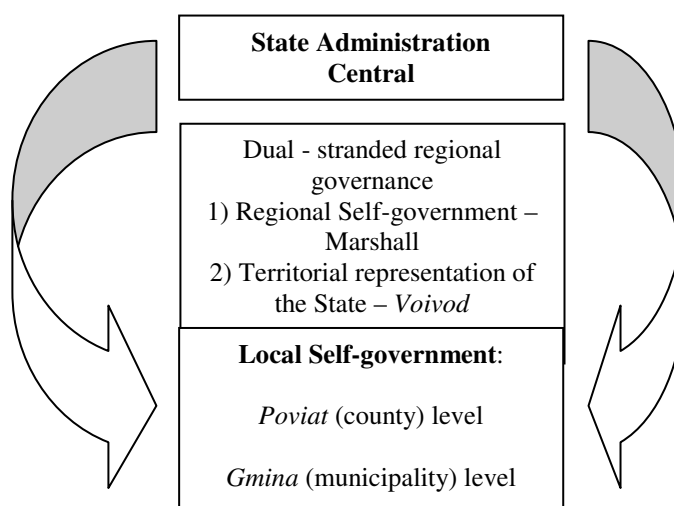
State Administration Central

Dual - stranded regional governance
1) Regional Self-government – Marshall
2) Territorial representation of the State – Voivod

Local Self-government:

Poviat (county) level

Gmina (municipality) level